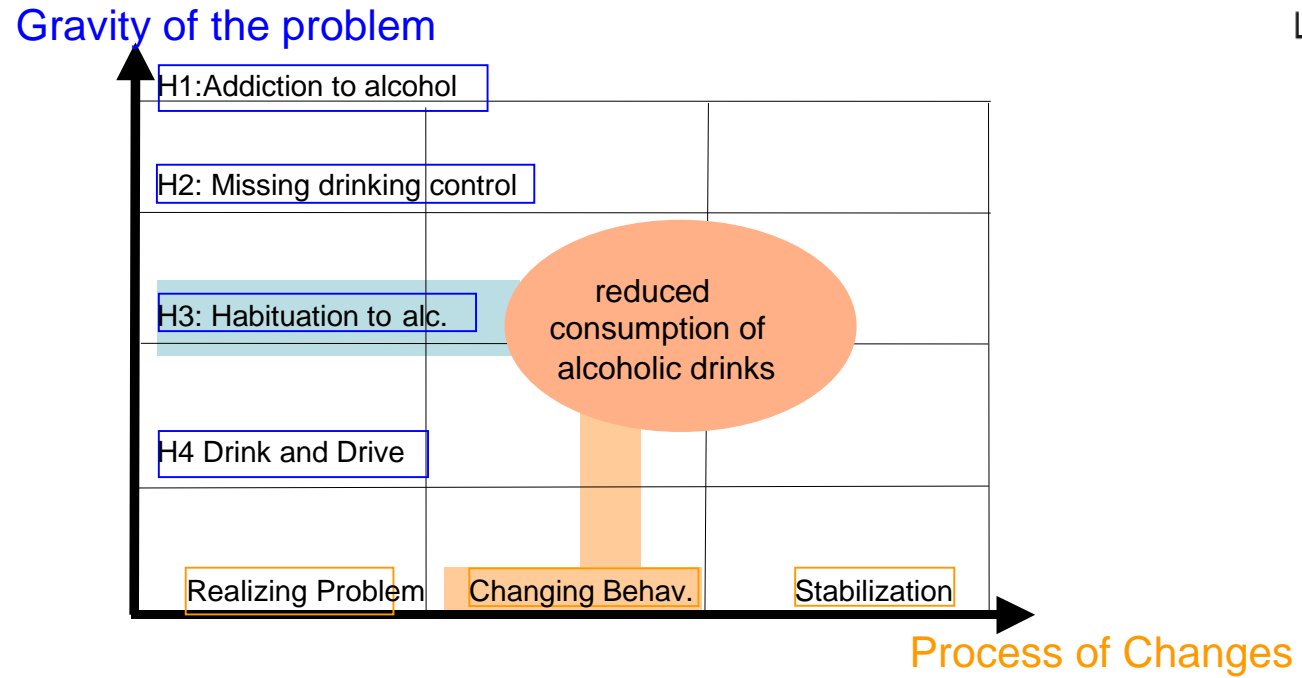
Gravity of the problem

H1:Addiction to alcohol

H2: Missing drinking control

H3: Habituation to alc.

reduced consumption of alcoholic drinks

H4 Drink and Drive

Realizing Problem

Changing Behav.

Stabilization

Process of Changes